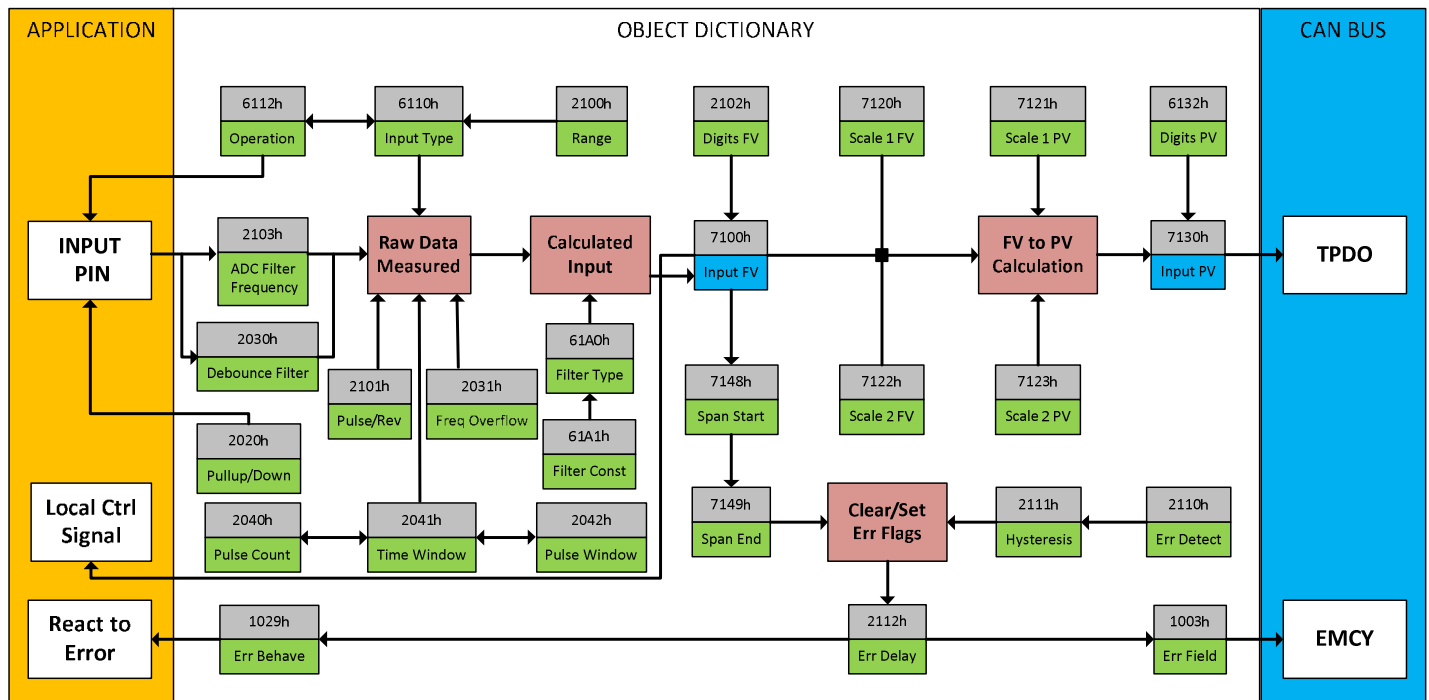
APPLICATION

OBJECT DICTIONARY

CAN BUS

6112h
Operation

6110h
Input Type

2100h
Range

2102h
Digits FV

7120h
Scale 1 FV

7121h
Scale 1 PV

6132h
Digits PV

INPUT PIN

2103h
ADC Filter Frequency

Raw Data Measured

Calculated Input

7100h
Input FV

FV to PV Calculation

7130h
Input PV

TPDO

2030h
Debounce Filter

61A0h
Filter Type

2101h
Pulse/Rev

2031h
Freq Overflow

7148h
Span Start

7122h
Scale 2 FV

7123h
Scale 2 PV

2020h
Pullup/Down

61A1h
Filter Const

Local Ctrl Signal

2040h
Pulse Count

2041h
Time Window

2042h
Pulse Window

7149h
Span End

Clear/Set Err Flags

2111h
Hysteresis

2110h
Err Detect

React to Error

1029h
Err Behave

2112h
Err Delay

1003h
Err Field

EMCY